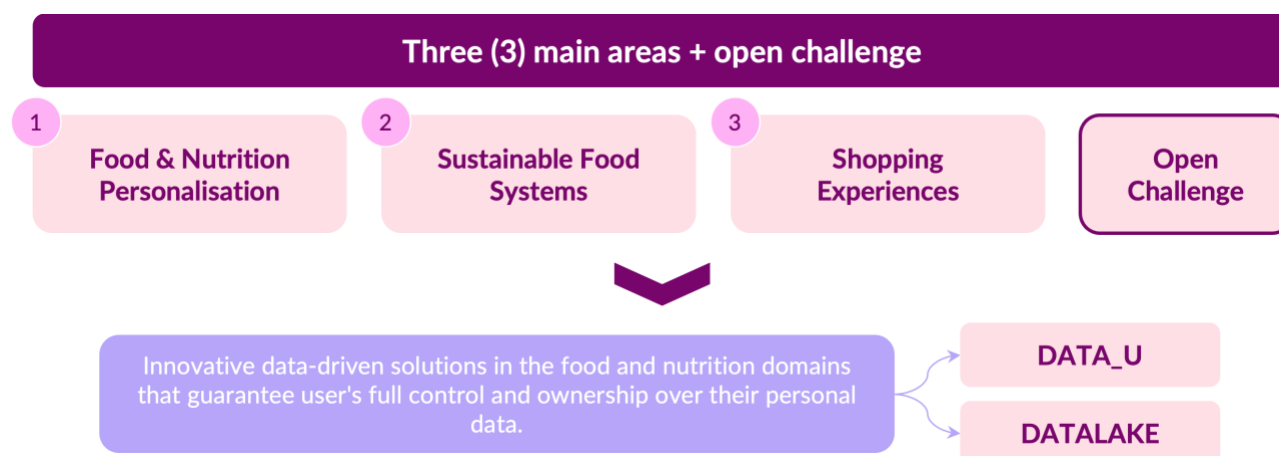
Three (3) main areas + open challenge

1
Food & Nutrition Personalisation

2
Sustainable Food Systems

3
Shopping Experiences

Open Challenge

Innovative data-driven solutions in the food and nutrition domains that guarantee user's full control and ownership over their personal data.

DATA_U

DATALAKE